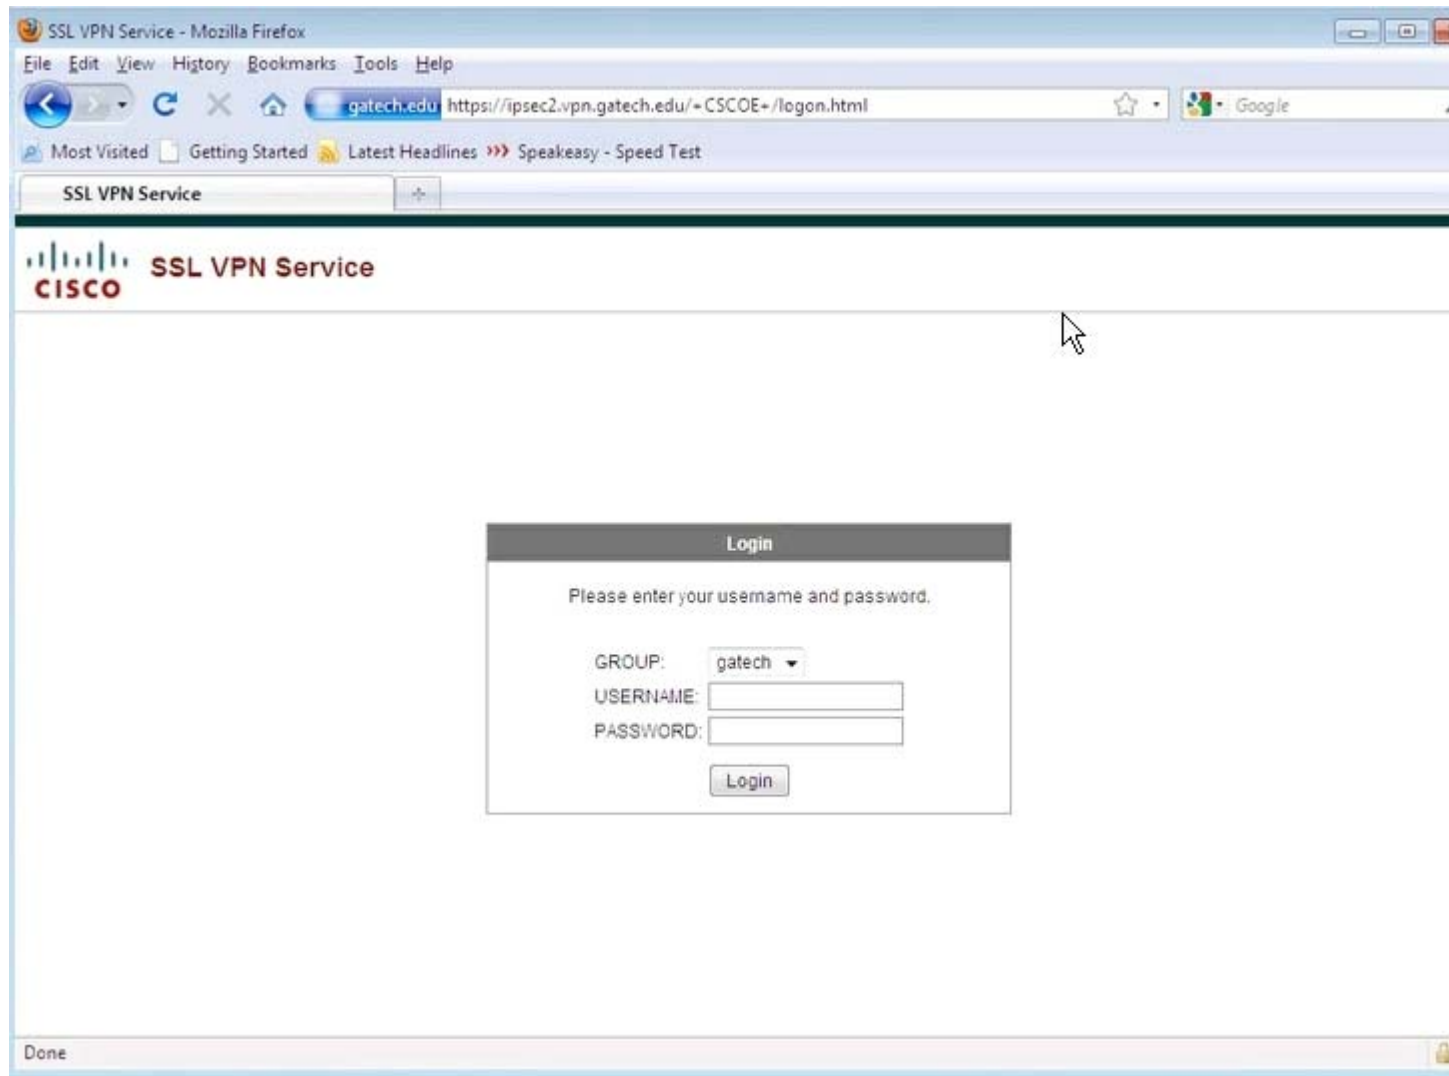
SSL VPN Service - Mozilla Firefox

File Edit View History Bookmarks Tools Help

gatech.edu https://ipsec2.vpn.gatech.edu/+CSCOE+/logon.html

Google

Most Visited Getting Started Latest Headlines Speakeasy - Speed Test

SSL VPN Service

cisco SSL VPN Service

Login

Please enter your username and password.

GROUP: gatech

USERNAME:

PASSWORD:

Login

Done